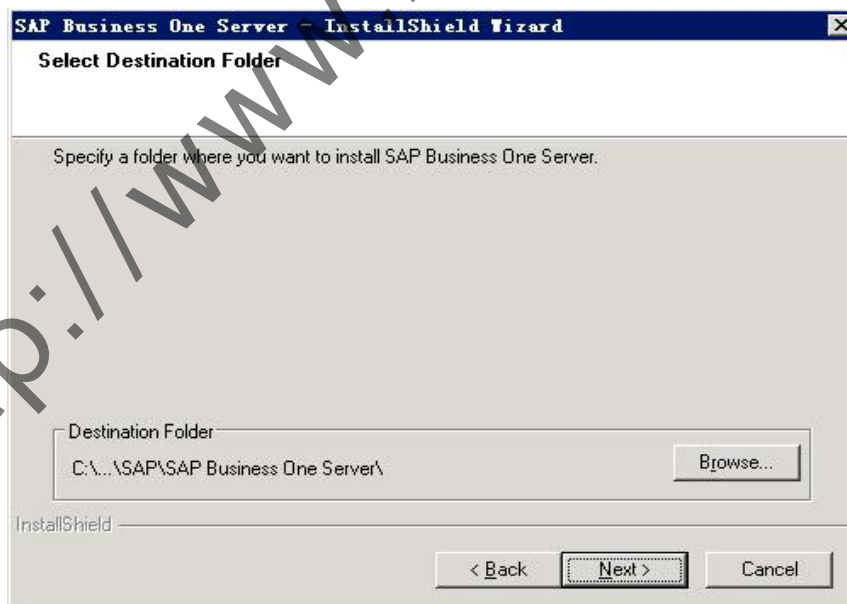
SAP Business One Server - InstallShield Wizard

Select Destination Folder

Specify a folder where you want to install SAP Business One Server.

Destination Folder

C:\...\SAP\SAP Business One Server\

Browse...

InstallShield

< Back

Next >

Cancel

p://www.